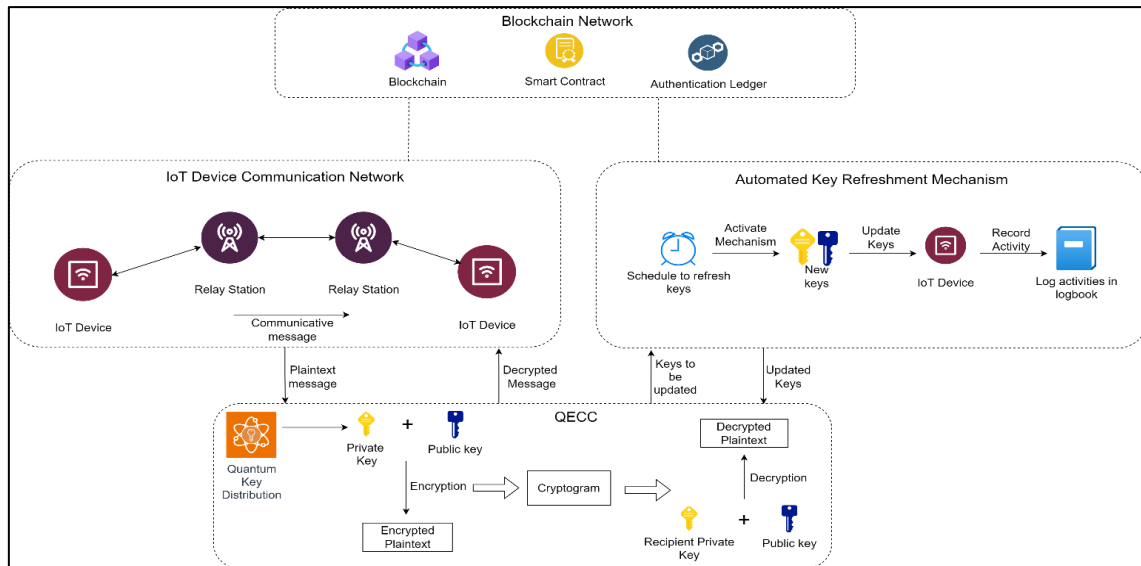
Blockchain Network

Blockchain

Smart Contract

Authentication Ledger

IoT Device Communication Network

Relay Station

Relay Station

IoT Device

IoT Device

Communicative message

Automated Key Refreshment Mechanism

Schedule to refresh keys

Activate Mechanism

New keys

Update Keys

IoT Device

Record Activity

Log activities in logbook

Plaintext message

Decrypted Message

Keys to be updated

Updated Keys

QECC

Quantum Key Distribution

Private Key

+

Public key

Encryption

Encrypted Plaintext

Cryptogram

Decrypted Plaintext

Decryption

Recipient Private Key

+

Public key